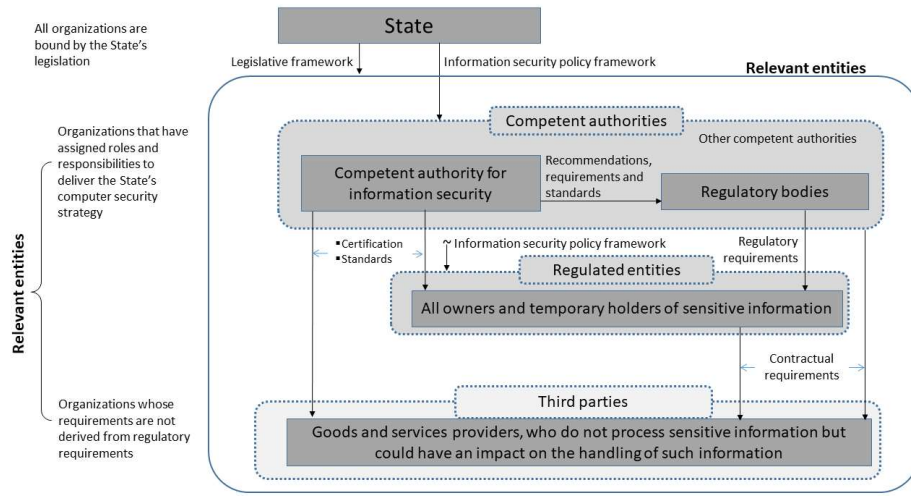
All organizations are bound by the State's legislation

State

Legislative framework

Information security policy framework

Relevant entities

Organizations that have assigned roles and responsibilities to deliver the State's computer security strategy

Competent authorities

Other competent authorities

Competent authority for information security

Recommendations, requirements and standards

Regulatory bodies

Relevant entities

▪Certification
▪Standards

Information security policy framework

Regulatory requirements

Regulated entities

All owners and temporary holders of sensitive information

Contractual requirements

Organizations whose requirements are not derived from regulatory requirements

Third parties

Goods and services providers, who do not process sensitive information but could have an impact on the handling of such information